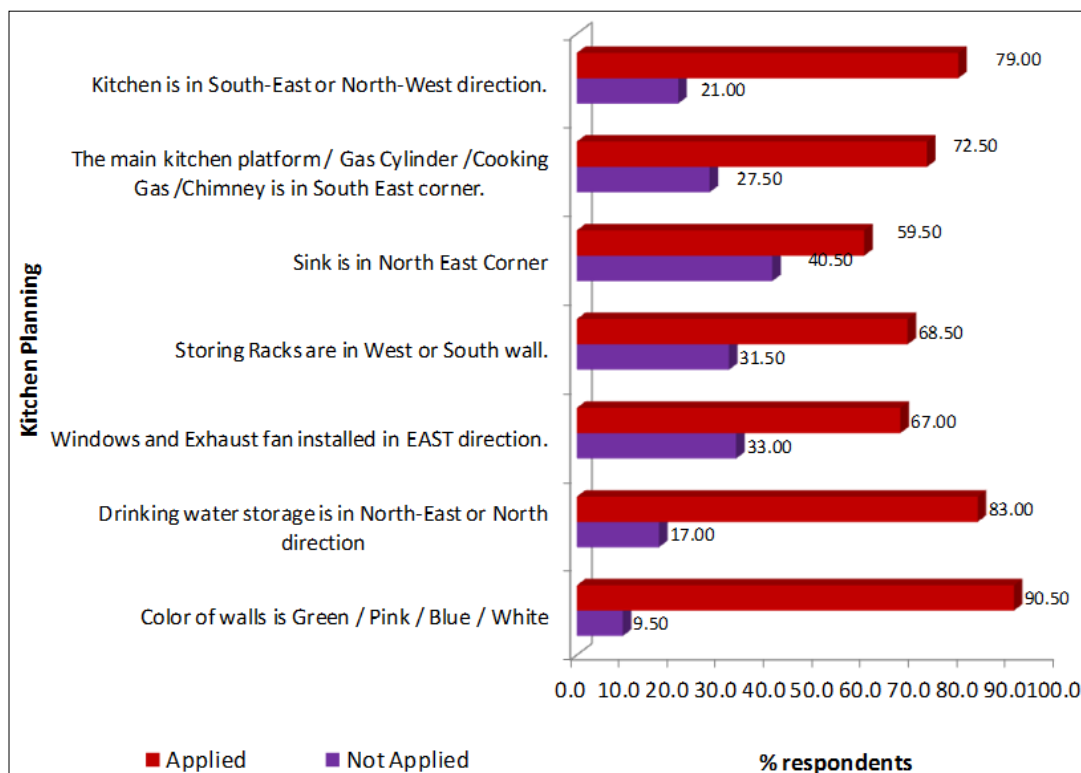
Kitchen Planning

Kitchen is in South-East or North-West direction.
79.00
21.00

The main kitchen platform / Gas Cylinder /Cooking Gas /Chimney is in South East corner.
72.50
27.50

Sink is in North East Corner
59.50
40.50

Storing Racks are in West or South wall.
68.50
31.50

Windows and Exhaust fan installed in EAST direction.
67.00
33.00

Drinking water storage is in North-East or North direction
83.00
17.00

Color of walls is Green / Pink / Blue / White
90.50
9.50

0.0 10.0 20.0 30.0 40.0 50.0 60.0 70.0 80.0 90.0100.0

% respondents

Applied
Not Applied